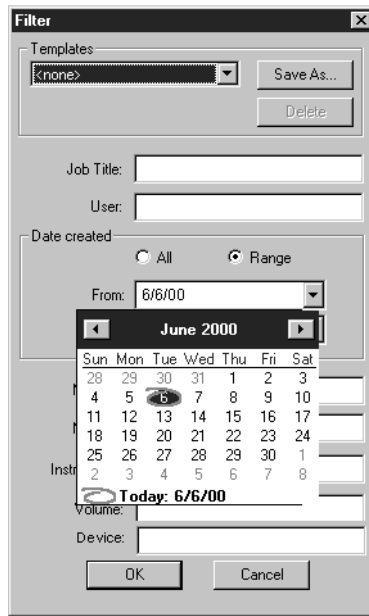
Filter

Templates

<none>

Save As...

Delete

Job Title:

User:

Date created

All

Range

From: 6/6/00

June 2000

| Sun | Mon | Tue | Wed | Thu | Fri | Sat |
|---|---|---|---|---|---|---|
| 28 | 29 | 30 | 31 | 1 | 2 | 3 |
| 4 | 5 | 6 | 7 | 8 | 9 | 10 |
| 11 | 12 | 13 | 14 | 15 | 16 | 17 |
| 18 | 19 | 20 | 21 | 22 | 23 | 24 |
| 25 | 26 | 27 | 28 | 29 | 30 | 1 |
| 2 | 3 | 4 | 5 | 6 | 7 | 8 |

Today: 6/6/00

N

N

Instr

Volume:

Device:

OK

Cancel